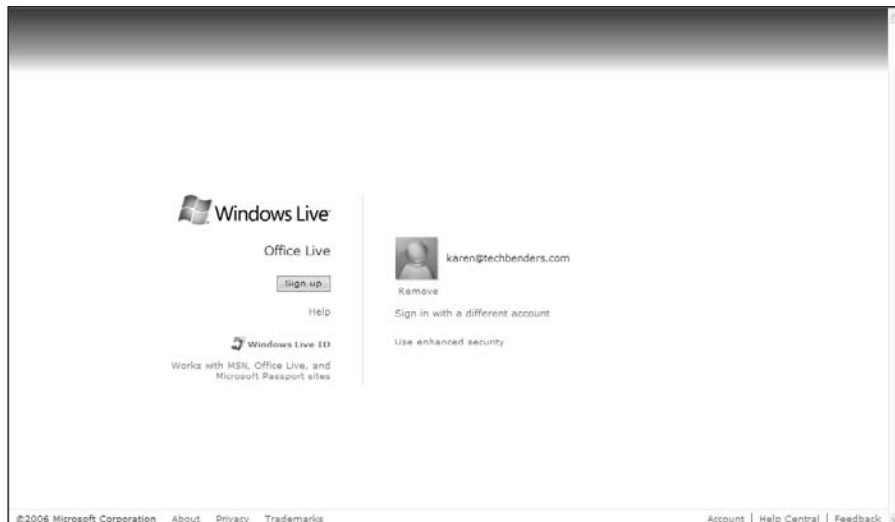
Windows Live

Office Live

Sign up

Help

Windows Live ID

Works with MSN, Office Live, and Microsoft Passport sites

karen@techbenders.com

Remove

Sign in with a different account

Use enhanced security

©2006 Microsoft Corporation About Privacy Trademarks

Account | Help Central | Feedback